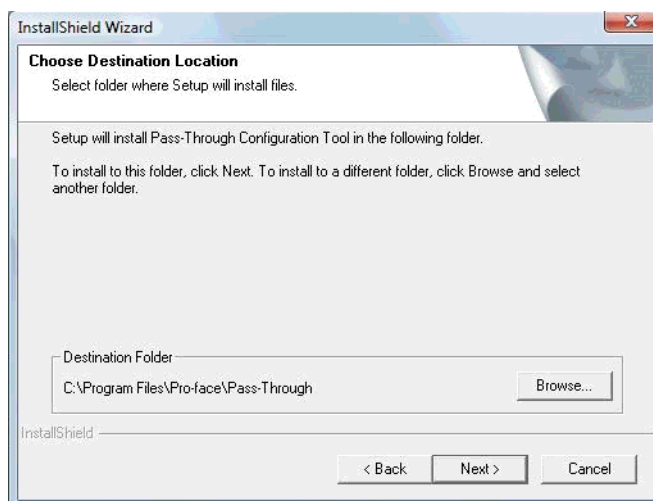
InstallShield Wizard

Choose Destination Location

Select folder where Setup will install files.

Setup will install Pass-Through Configuration Tool in the following folder.

To install to this folder, click Next. To install to a different folder, click Browse and select another folder.

Destination Folder

C:\Program Files\Pro-face\Pass-Through

Browse...

InstallShield

< Back

Next >

Cancel